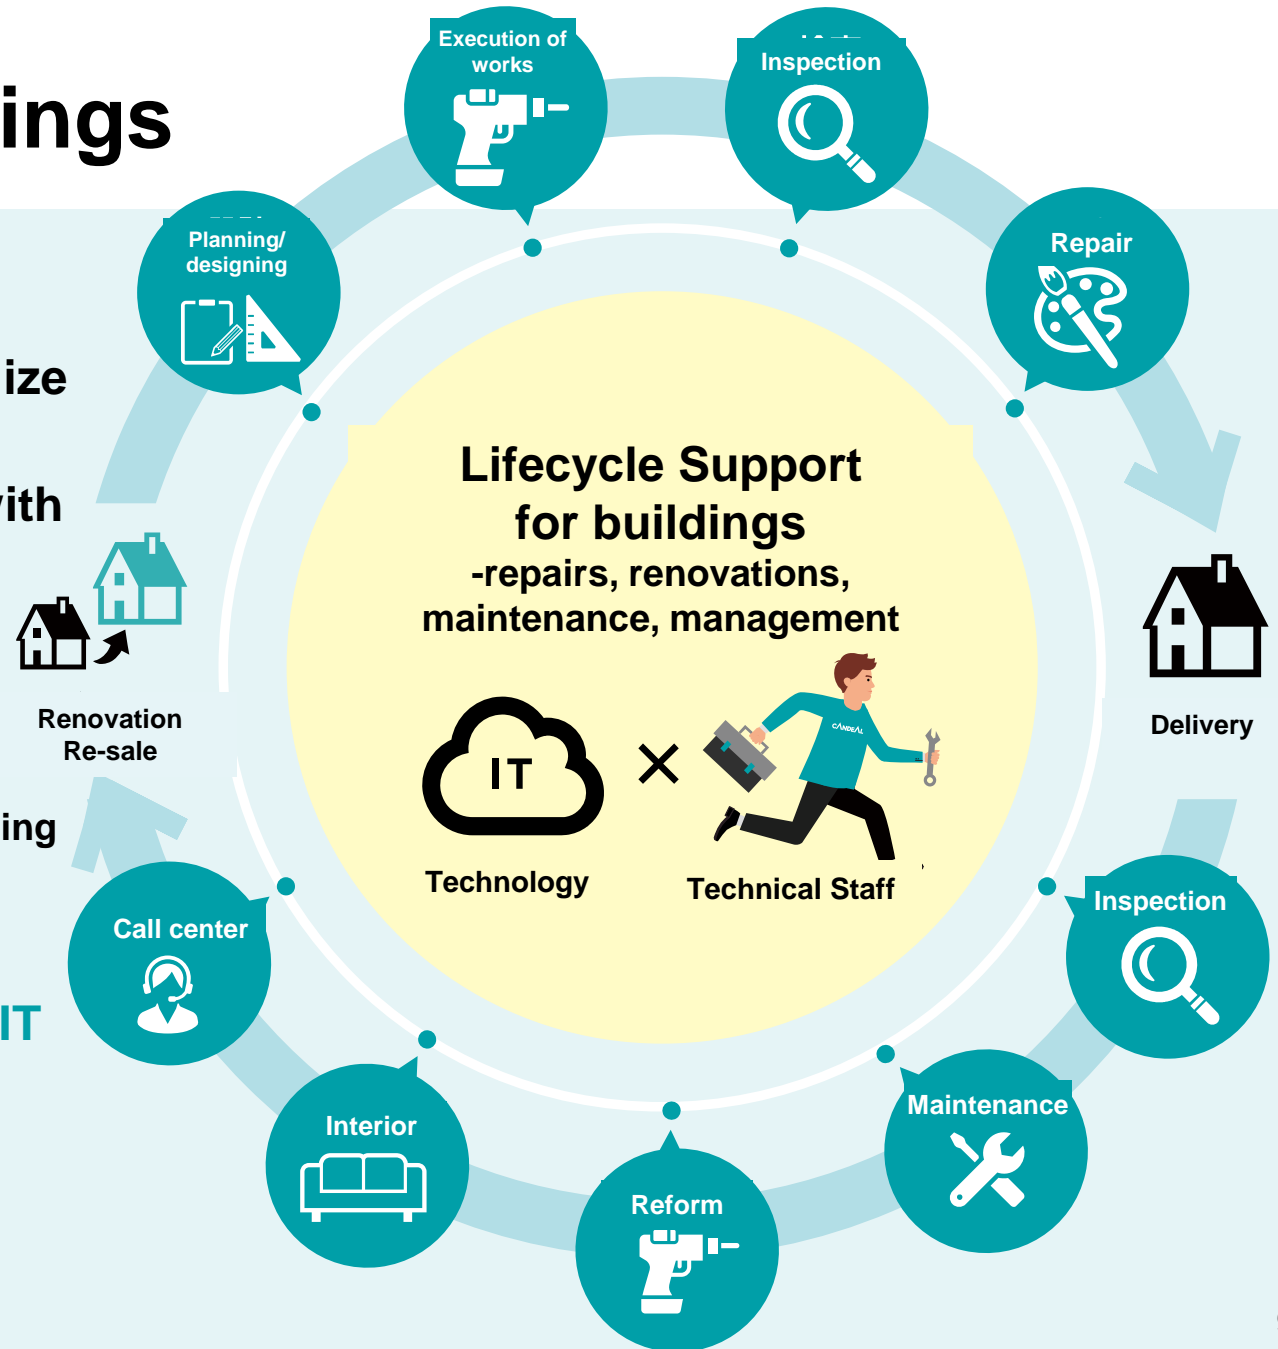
ings

ize

ith

ing

IT

Execution of works

Inspection

Repair

Planning/ designing

Lifecycle Support for buildings
-repairs, renovations, maintenance, management

IT

Technology

×

CANDEAL

Technical Staff

Renovation Re-sale

Delivery

Call center

Inspection

Interior

Reform

Maintenance